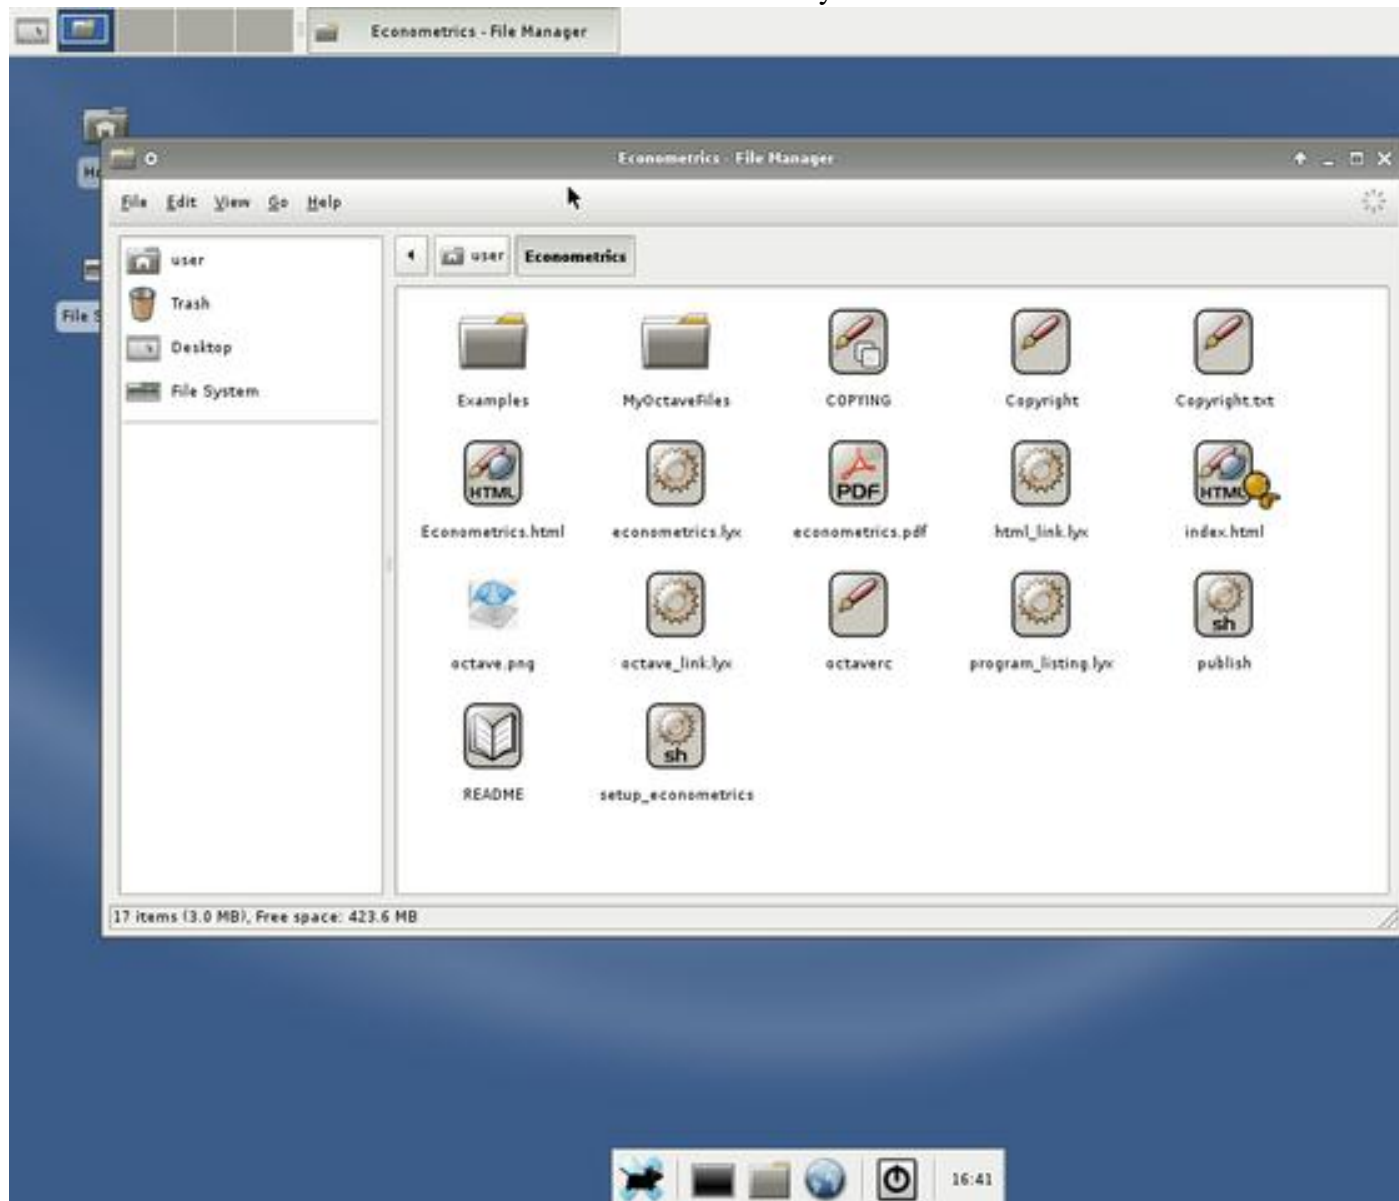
Econometrics - File Manager

Econometrics - File Manager

File Edit View Go Help

user
Trash
Desktop
File System

user Econometrics

Examples
MyOctaveFiles
COPYING
Copyright
Copyright.txt
HTML
Econometrics.html
econometrics.lyx
PDF
econometrics.pdf
html_link.lyx
HTML
index.html
octave.png
octave_link.lyx
octaverc
program_listing.lyx
sh
publish
README
sh
setup_econometrics

17 items (3.0 MB), Free space: 423.6 MB

16:41